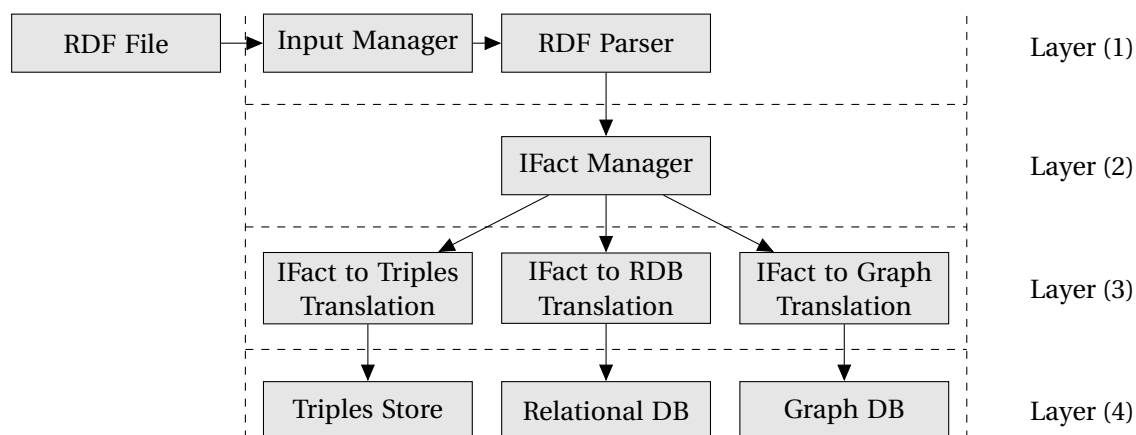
RDF File

Input Manager

RDF Parser

Layer (1)

IFact Manager

Layer (2)

IFact to Triples Translation

IFact to RDB Translation

IFact to Graph Translation

Layer (3)

Triples Store

Relational DB

Graph DB

Layer (4)